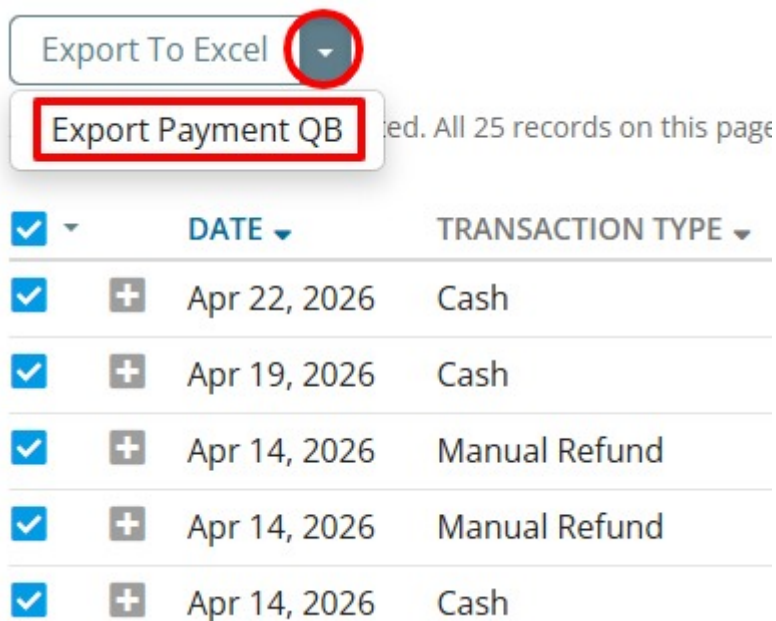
Export To Excel

Export Payment QB

ted. All 25 records on this page

| | | DATE | TRANSACTION TYPE |
|---|---|---|---|
| | | Apr 22, 2026 | Cash |
| | | Apr 19, 2026 | Cash |
| | | Apr 14, 2026 | Manual Refund |
| | | Apr 14, 2026 | Manual Refund |
| | | Apr 14, 2026 | Cash |